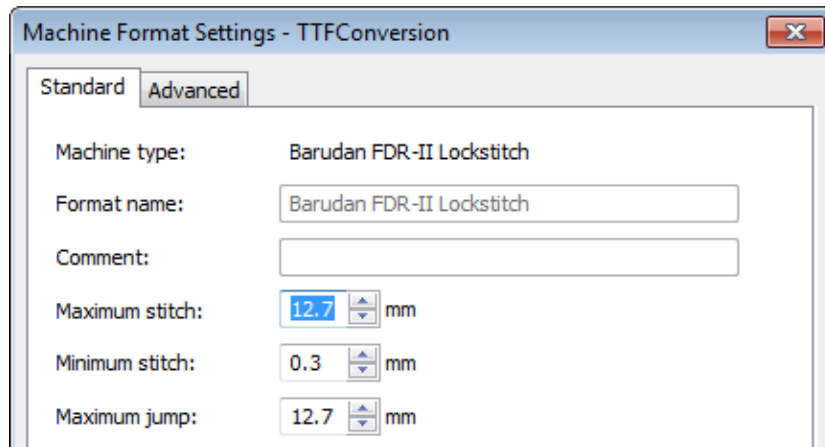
Machine Format Settings - TTFConversion

Standard | Advanced

Machine type: Barudan FDR-II Lockstitch

Format name: Barudan FDR-II Lockstitch

Comment:

Maximum stitch: 12.7 mm

Minimum stitch: 0.3 mm

Maximum jump: 12.7 mm